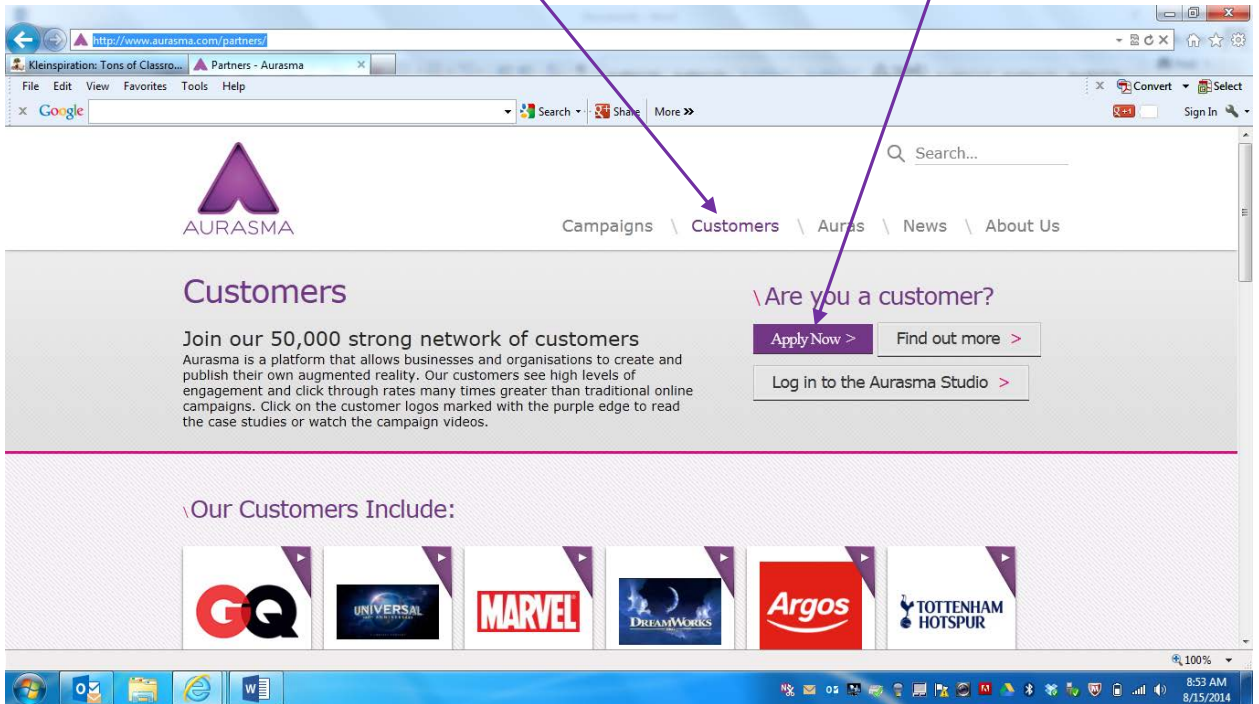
http://www.aurasma.com/partners/

Kleinspiration: Tons of Classro...

Partners - Aurasma

File Edit View Favorites Tools Help

Google

Search

Share

More »

Convert

Select

Sign In

Search...

AURASMA

Campaigns \ Customers \ Auras \ News \ About Us

Customers

Join our 50,000 strong network of customers

Aurasma is a platform that allows businesses and organisations to create and publish their own augmented reality. Our customers see high levels of engagement and click through rates many times greater than traditional online campaigns. Click on the customer logos marked with the purple edge to read the case studies or watch the campaign videos.

\Are you a customer?

Apply Now >

Find out more >

Log in to the Aurasma Studio >

\Our Customers Include:

GQ

UNIVERSAL

MARVEL

DREAMWORKS

Argos

TOTTENHAM HOTSPUR

100%

8:53 AM
8/15/2014